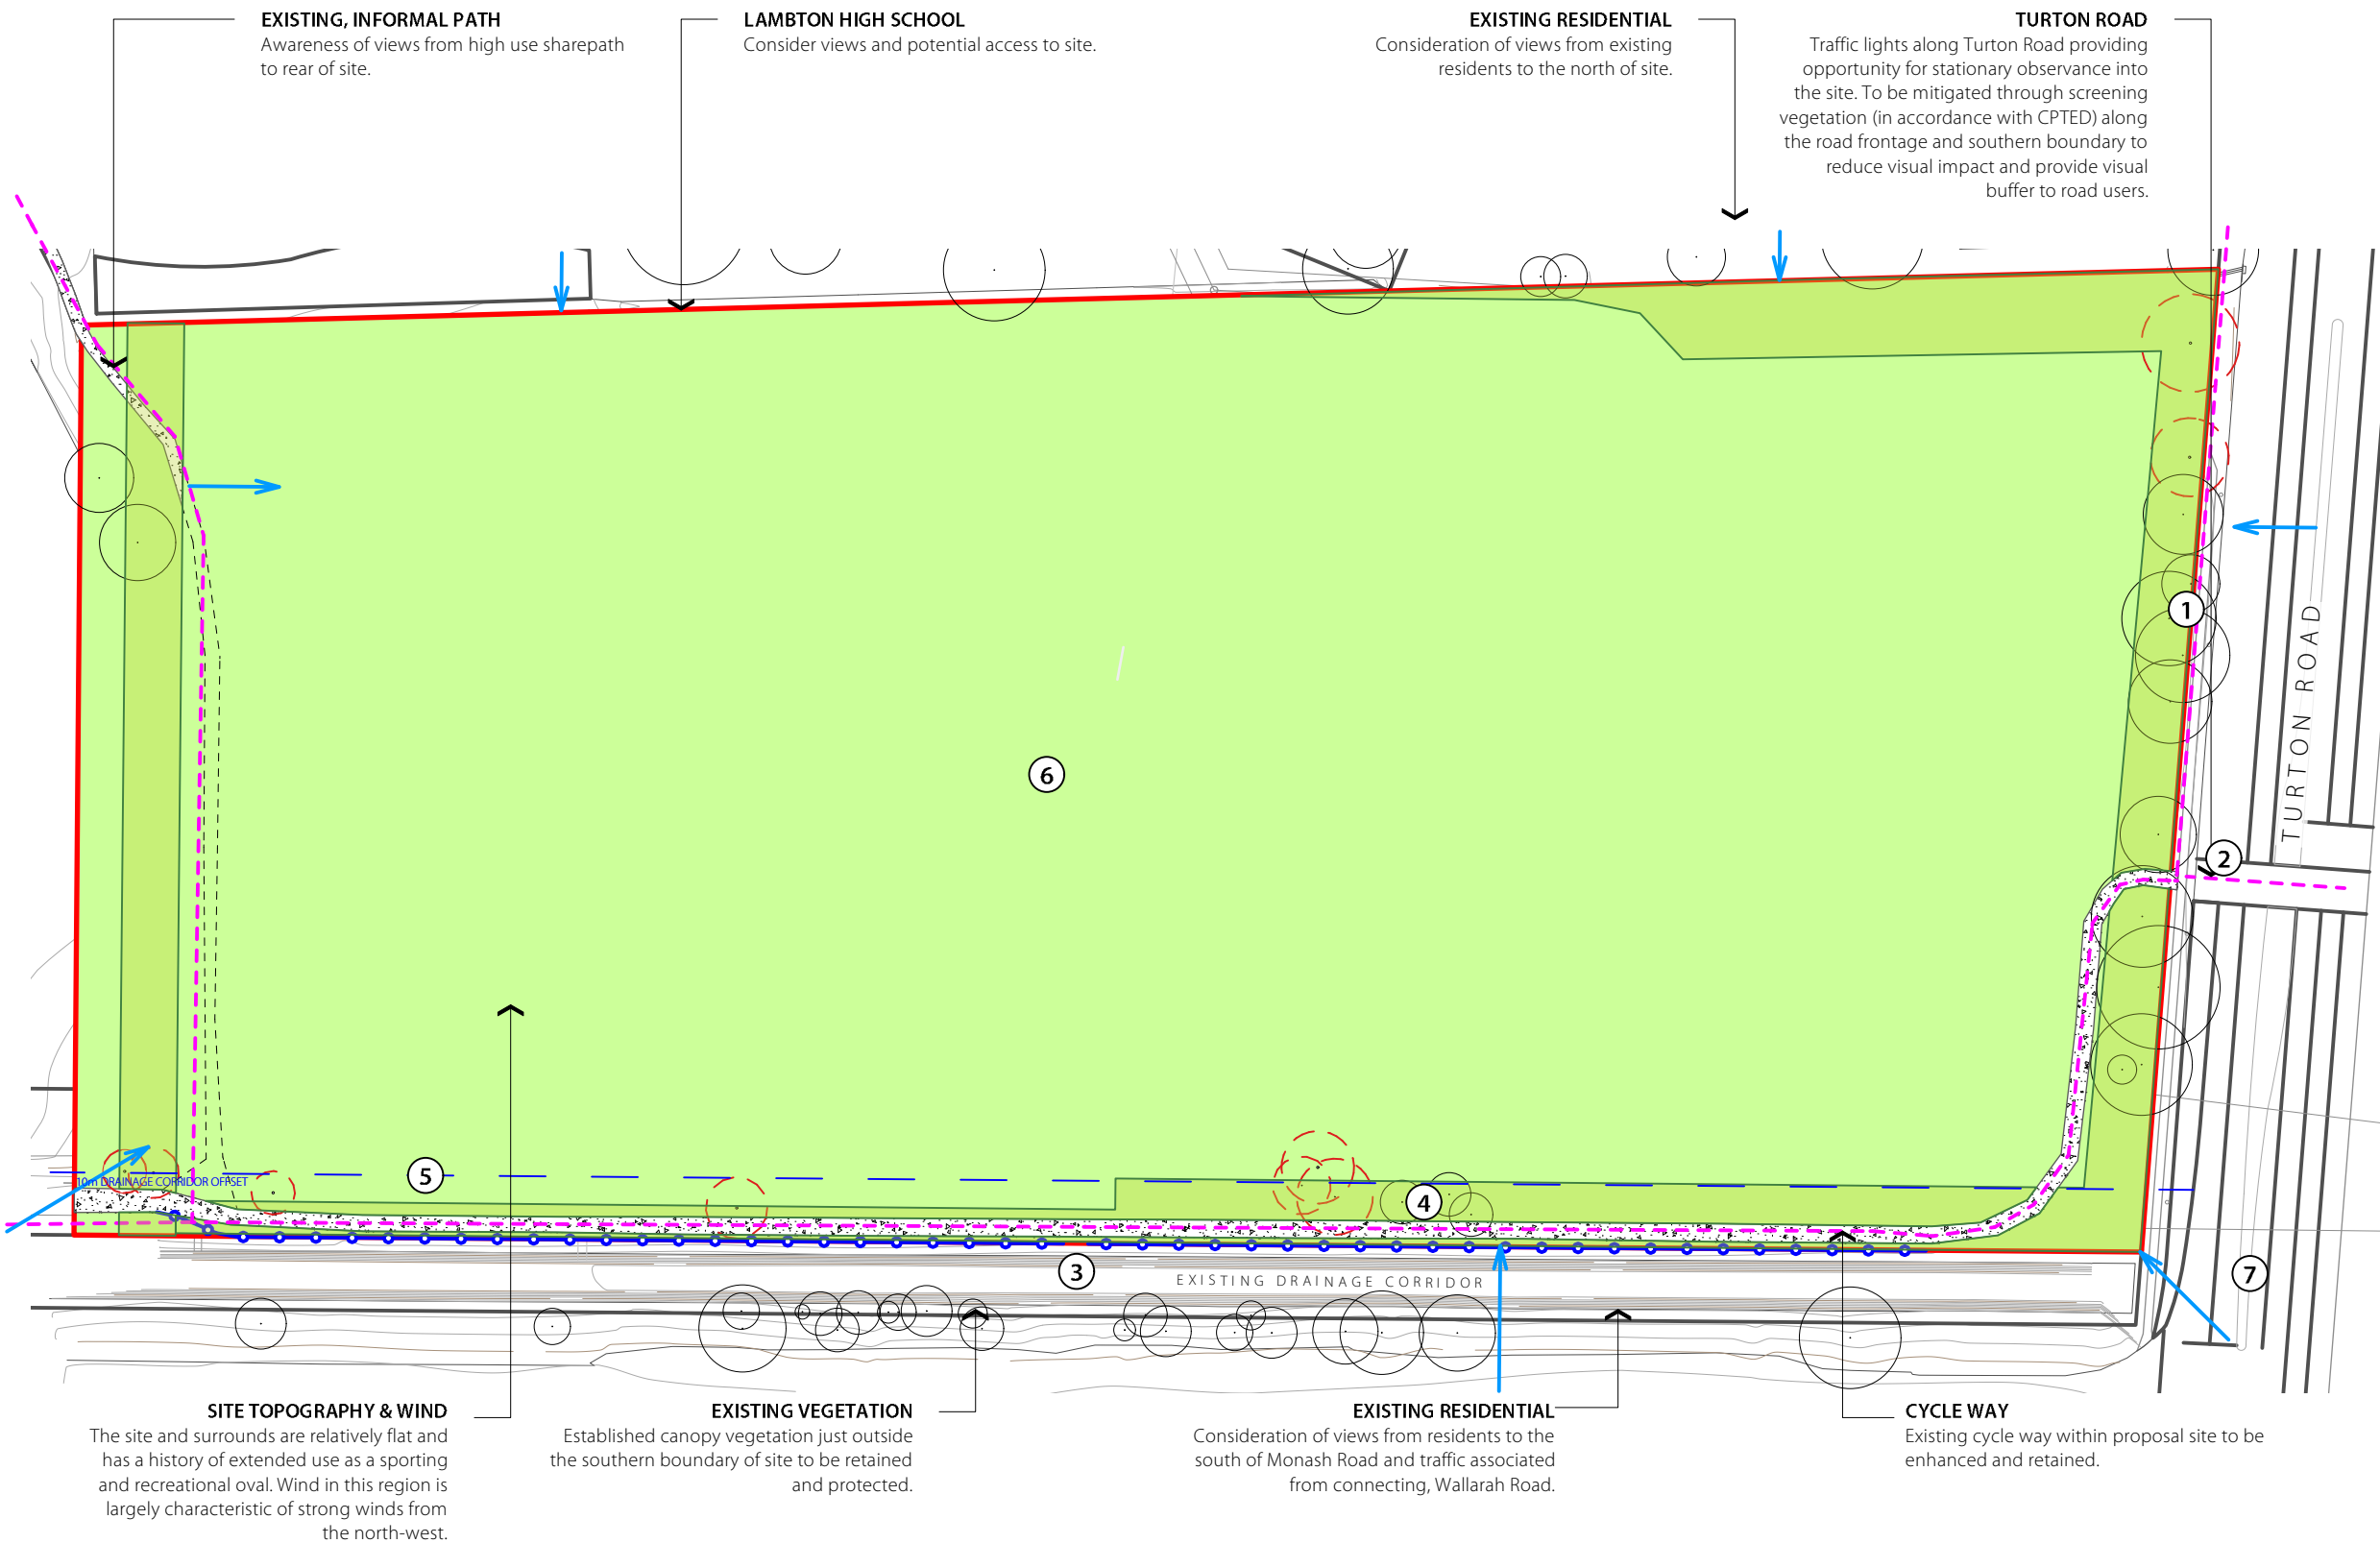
EXISTING, INFORMAL PATH
Awareness of views from high use sharepath to rear of site.

LAMBTON HIGH SCHOOL
Consider views and potential access to site.

EXISTING RESIDENTIAL
Consideration of views from existing residents to the north of site.

TURTON ROAD
Traffic lights along Turton Road providing opportunity for stationary observance into the site. To be mitigated through screening vegetation (in accordance with CPTED) along the road frontage and southern boundary to reduce visual impact and provide visual buffer to road users.

1

2

TURTON ROAD

6

5

10m DRAINAGE CORRIDOR OFFSET

4

3

EXISTING DRAINAGE CORRIDOR

7

SITE TOPOGRAPHY & WIND
The site and surrounds are relatively flat and has a history of extended use as a sporting and recreational oval. Wind in this region is largely characteristic of strong winds from the north-west.

EXISTING VEGETATION
Established canopy vegetation just outside the southern boundary of site to be retained and protected.

EXISTING RESIDENTIAL
Consideration of views from residents to the south of Monash Road and traffic associated from connecting, Wallarah Road.

CYCLE WAY
Existing cycle way within proposal site to be enhanced and retained.